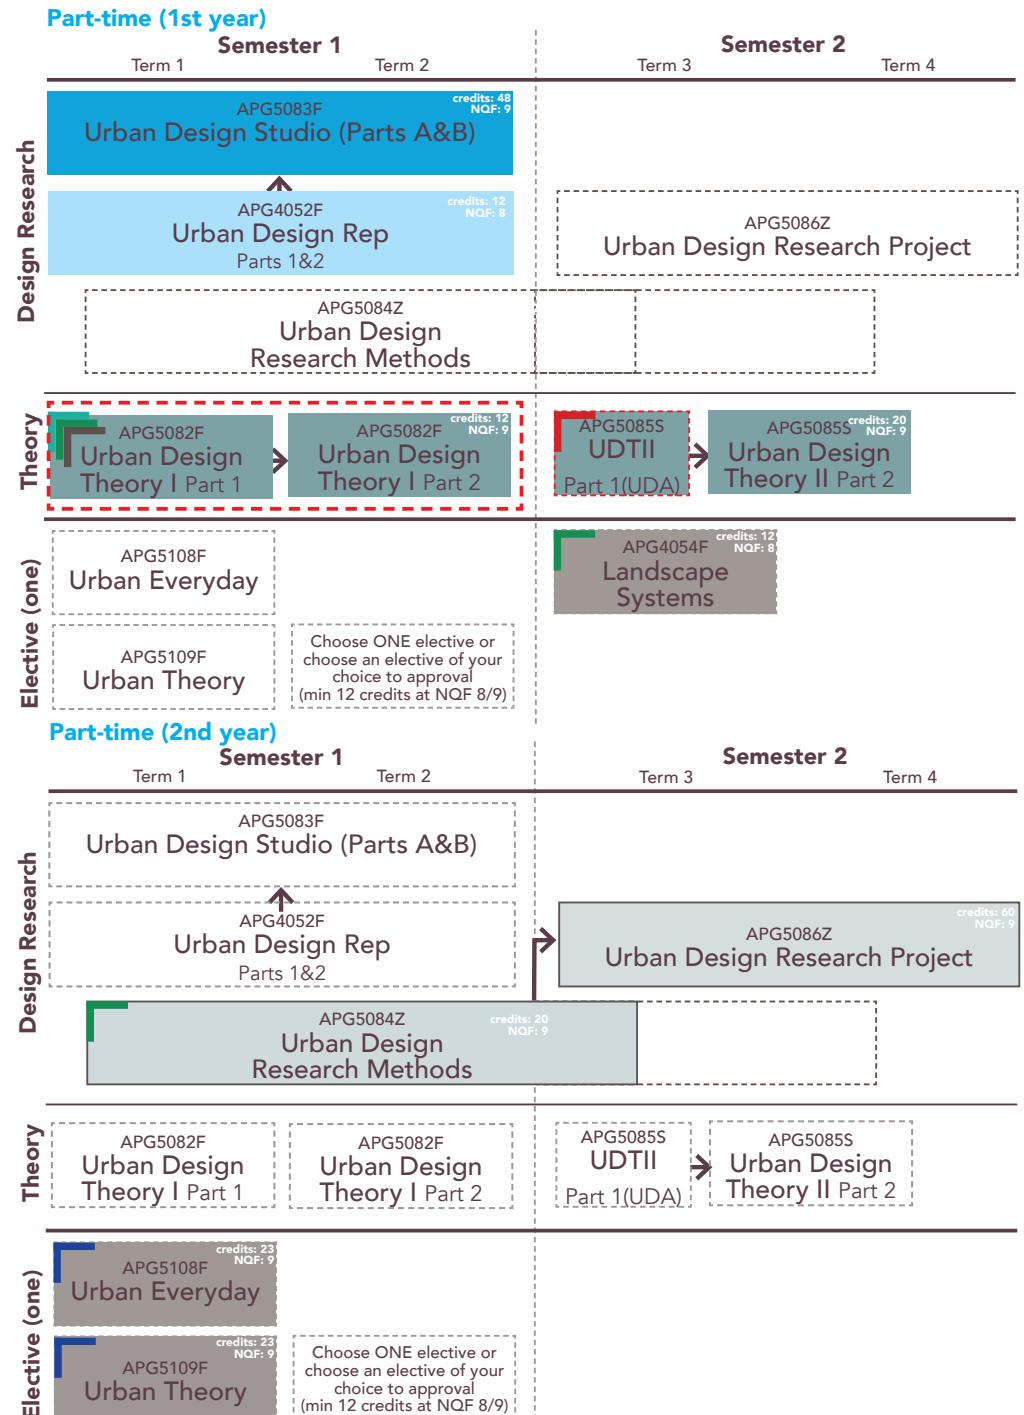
Part-time (1st year)

Semester 1
Term 1 Term 2

Semester 2
Term 3 Term 4

Design Research

APG5083F
Urban Design Studio (Parts A&B)
credits: 48
NQF: 9

APG4052F
Urban Design Rep
Parts 1&2
credits: 12
NQF: 8

APG5086Z
Urban Design Research Project

APG5084Z
Urban Design
Research Methods

Theory

APG5082F
Urban Design
Theory I Part 1

APG5082F
Urban Design
Theory I Part 2
credits: 12
NQF: 9

APG5085S
UDTII
Part 1(UDA)

APG5085S
Urban Design
Theory II Part 2
credits: 20
NQF: 9

Elective (one)

APG5108F
Urban Everyday

APG4054F
Landscape
Systems
credits: 12
NQF: 8

APG5109F
Urban Theory

Choose ONE elective or choose an elective of your choice to approval (min 12 credits at NQF 8/9)

Part-time (2nd year)

Semester 1
Term 1 Term 2

Semester 2
Term 3 Term 4

Design Research

APG5083F
Urban Design Studio (Parts A&B)

APG4052F
Urban Design Rep
Parts 1&2

APG5086Z
Urban Design Research Project
credits: 60
NQF: 9

APG5084Z
Urban Design
Research Methods
credits: 20
NQF: 9

Theory

APG5082F
Urban Design
Theory I Part 1

APG5082F
Urban Design
Theory I Part 2

APG5085S
UDTII
Part 1(UDA)

APG5085S
Urban Design
Theory II Part 2

Elective (one)

APG5108F
Urban Everyday
credits: 23
NQF: 9

APG5109F
Urban Theory
credits: 23
NQF: 9

Choose ONE elective or choose an elective of your choice to approval (min 12 credits at NQF 8/9)